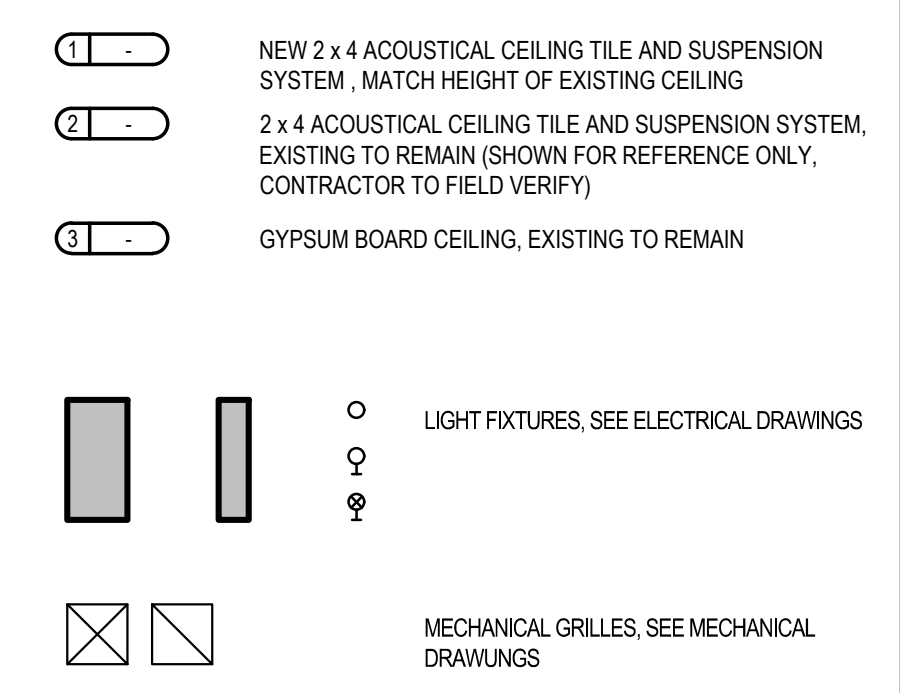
1 -

NEW 2 x 4 ACOUSTICAL CEILING TILE AND SUSPENSION SYSTEM , MATCH HEIGHT OF EXISTING CEILING

2 -

2 x 4 ACOUSTICAL CEILING TILE AND SUSPENSION SYSTEM, EXISTING TO REMAIN (SHOWN FOR REFERENCE ONLY, CONTRACTOR TO FIELD VERIFY)

3 -

GYPSUM BOARD CEILING, EXISTING TO REMAIN

LIGHT FIXTURES, SEE ELECTRICAL DRAWINGS

MECHANICAL GRILLES, SEE MECHANICAL DRAWUNGS